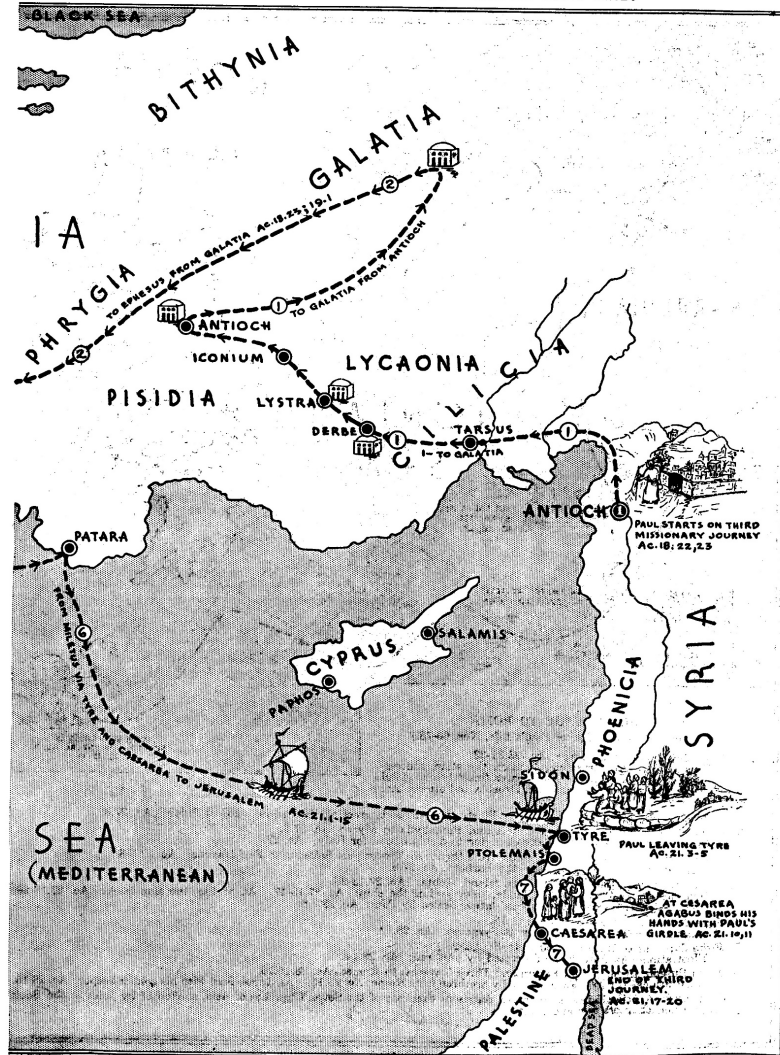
BLACK SEA

BITHYNIA

GALATIA

IA

PHRYGIA

2

2

TO EPHESUS FROM GALATIA AC.18.23; 19.1

1 TO GALATIA FROM ANTIOCH

ANTIOCH

ICONIUM

LYCAONIA

PISIDIA

LYSTRA

DERBE

1

TARSUS

1

1 - TO GALATIA

CILICIA

ANTIOCH 1

PAUL STARTS ON THIRD MISSIONARY JOURNEY AC.18.22,23

PATARA

6

FROM MILETUS VIA TYRE AND CAESAREA TO JERUSALEM

AC.21.1-15

6

SALAMIS

CYPRUS

PAPHOS

PHOENICIA

SYRIA

SIDON

TYRE

PAUL LEAVING TYRE AC.21.3-5

PTOLEMAIS

7

AT CESAREA AGABUS BINDS HIS HANDS WITH PAUL'S GIRDLE. AC.21.10,11

CAESAREA

7

JERUSALEM

END OF THIRD JOURNEY. AC.21.17-20

PALESTINE

DEAD SEA

SEA
(MEDITERRANEAN)